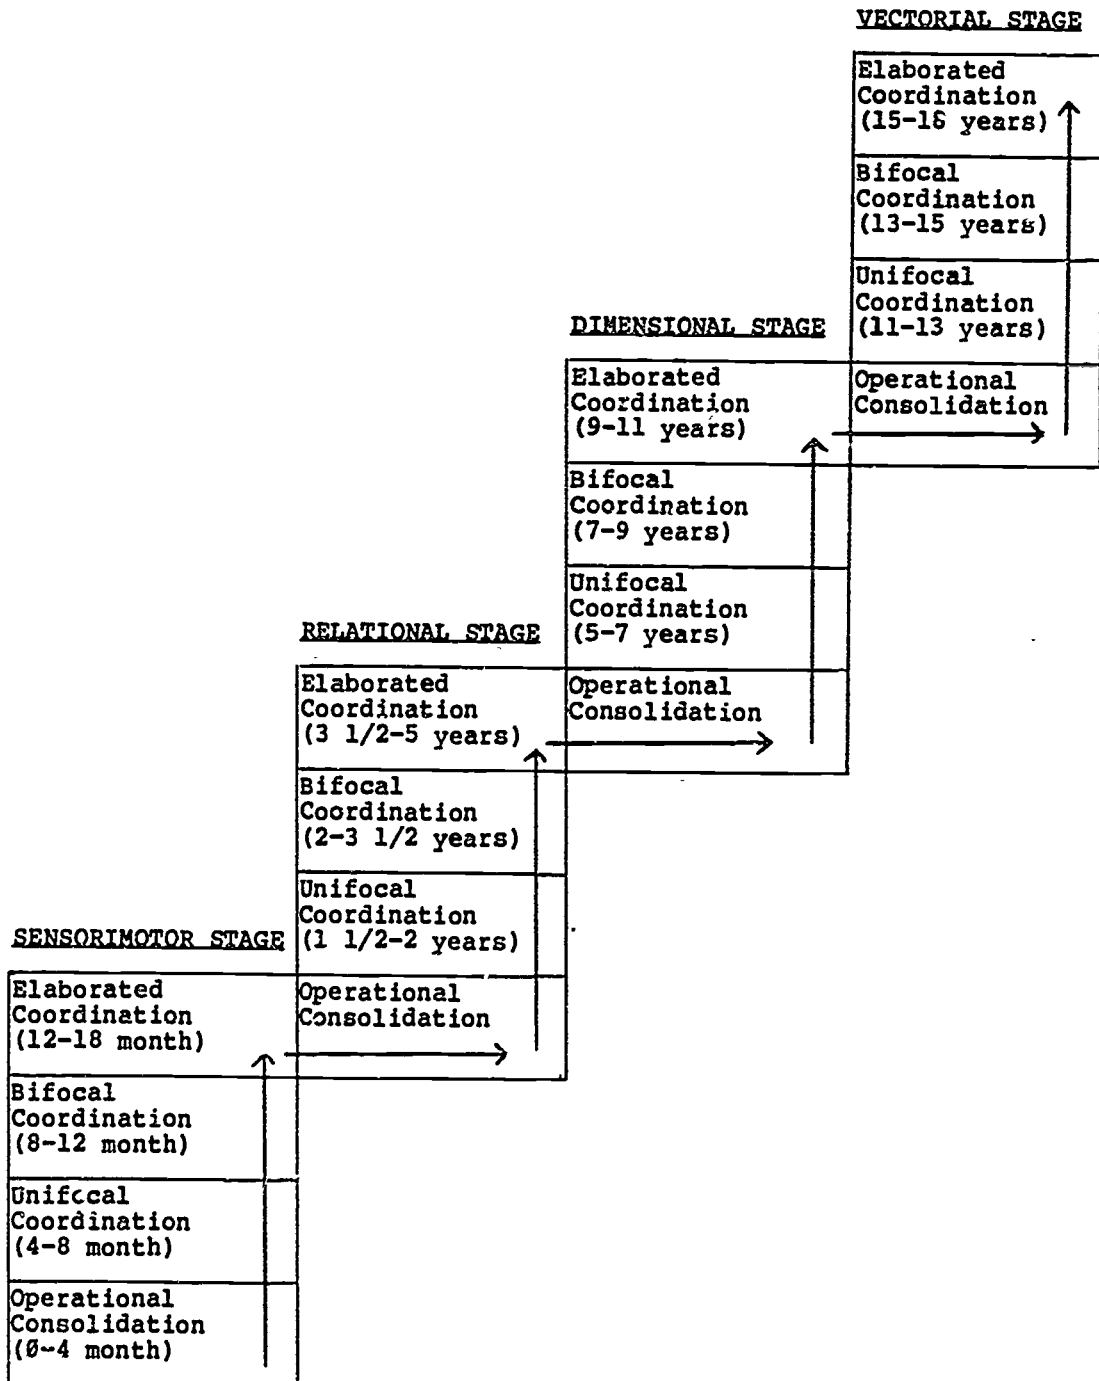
VECTORIAL STAGE

Elaborated Coordination (15-18 years)

Bifocal Coordination (13-15 years)

Unifocal Coordination (11-13 years)

Operational Consolidation

DIMENSIONAL STAGE

Elaborated Coordination (9-11 years)

Bifocal Coordination (7-9 years)

Unifocal Coordination (5-7 years)

Operational Consolidation

RELATIONAL STAGE

Elaborated Coordination (3 1/2-5 years)

Bifocal Coordination (2-3 1/2 years)

Unifocal Coordination (1 1/2-2 years)

Operational Consolidation

SENSORIMOTOR STAGE

Elaborated Coordination (12-18 month)

Bifocal Coordination (8-12 month)

Unifocal Coordination (4-8 month)

Operational Consolidation (0-4 month)